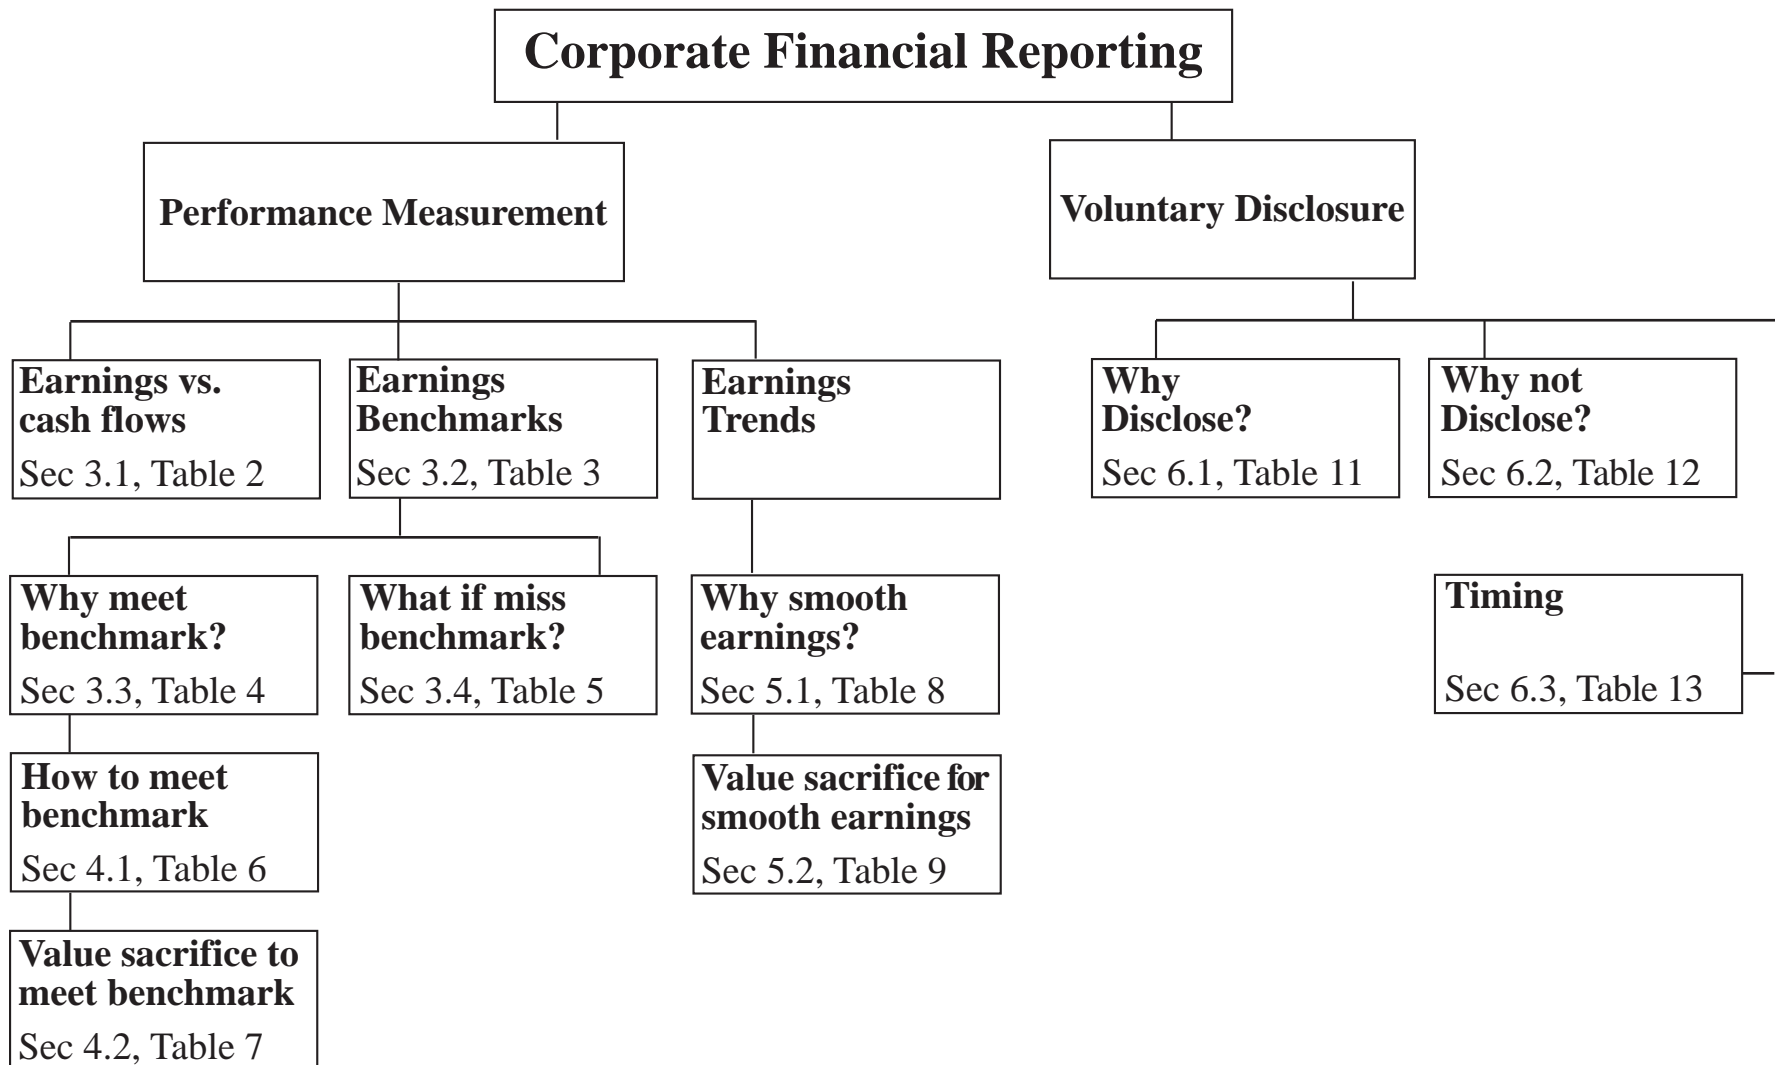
Corporate Financial Reporting

Performance Measurement

Voluntary Disclosure

Earnings vs. cash flows
Sec 3.1, Table 2

Earnings Benchmarks
Sec 3.2, Table 3

Earnings Trends

Why Disclose?
Sec 6.1, Table 11

Why not Disclose?
Sec 6.2, Table 12

Why meet benchmark?
Sec 3.3, Table 4

What if miss benchmark?
Sec 3.4, Table 5

Why smooth earnings?
Sec 5.1, Table 8

Timing
Sec 6.3, Table 13

How to meet benchmark
Sec 4.1, Table 6

Value sacrifice for smooth earnings
Sec 5.2, Table 9

Value sacrifice to meet benchmark
Sec 4.2, Table 7